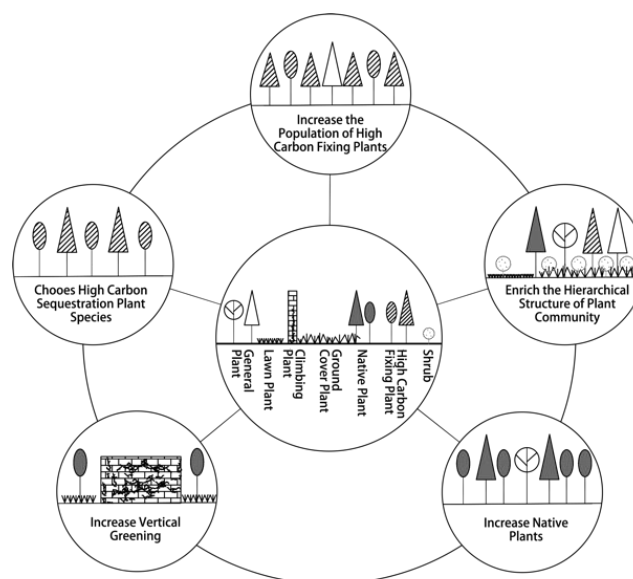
Increase the Population of High Carbon Fixing Plants

Chooes High Carbon Sequestration Plant Species

Enrich the Hierarchical Structure of Plant Community

General Plant

Lawn Plant

Climbing Plant

Ground Cover Plant

Native Plant

High Carbon Fixing Plant

Shrub

Increase Vertical Greening

Increase Native Plants